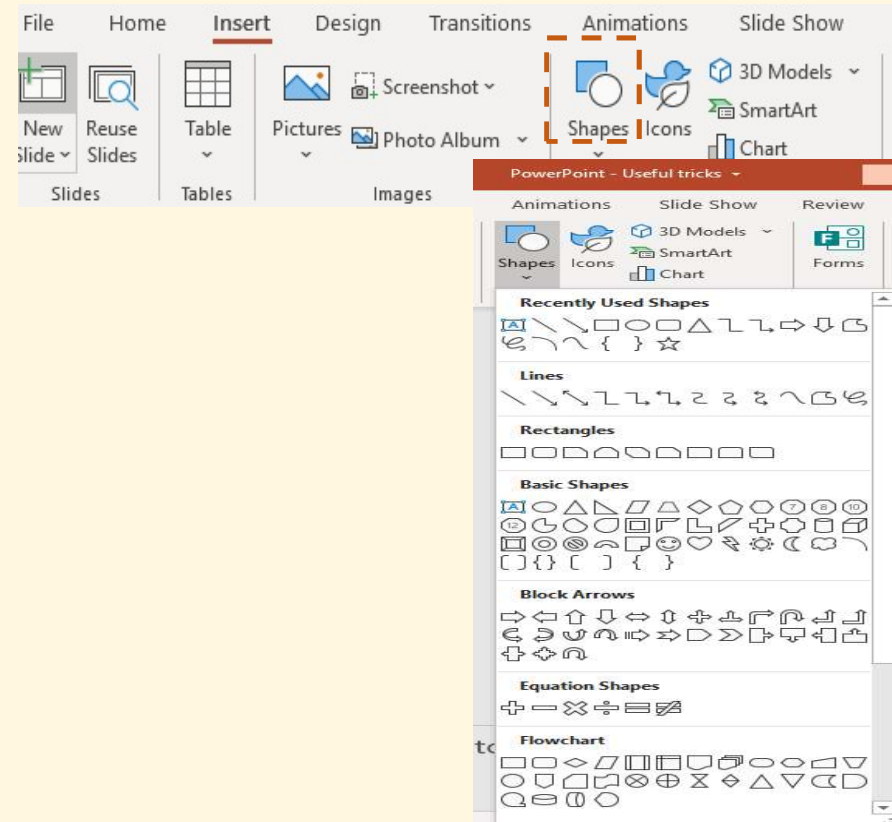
File Home Insert Design Transitions Animations Slide Show

New Slide Reuse Slides Table Pictures Screenshot Photo Album Shapes Icons 3D Models SmartArt Chart

Slides Tables Images

PowerPoint - Useful tricks

Animations Slide Show Review

Shapes Icons 3D Models SmartArt Chart Forms

Recently Used Shapes

Lines

Rectangles

Basic Shapes

Block Arrows

Equation Shapes

Flowchart

tc